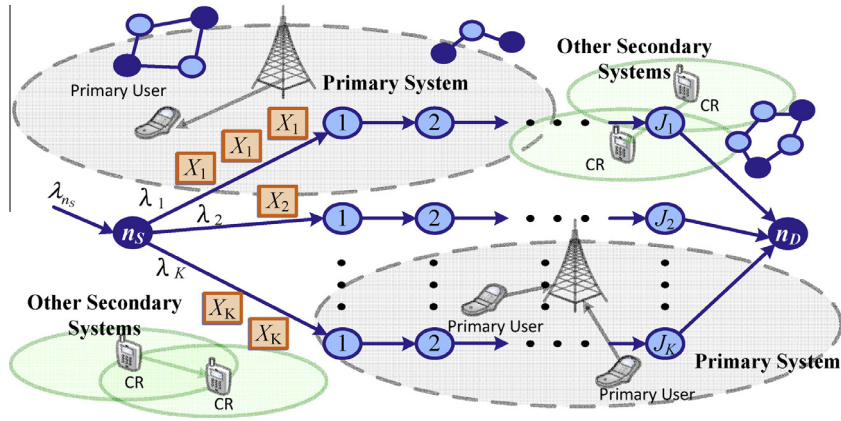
Primary User

Primary System

Other Secondary Systems

CR

CR

$X_1$ $X_1$ $X_1$

1 2 $J_1$

$\lambda_{n_S}$

$\lambda_1$

$\lambda_2$

$X_2$

$n_S$

1 2 $J_2$

$n_D$

$\lambda_K$

$X_K$ $X_K$

Other Secondary Systems

CR

CR

Primary User

1 2 $J_K$

Primary System

Primary User